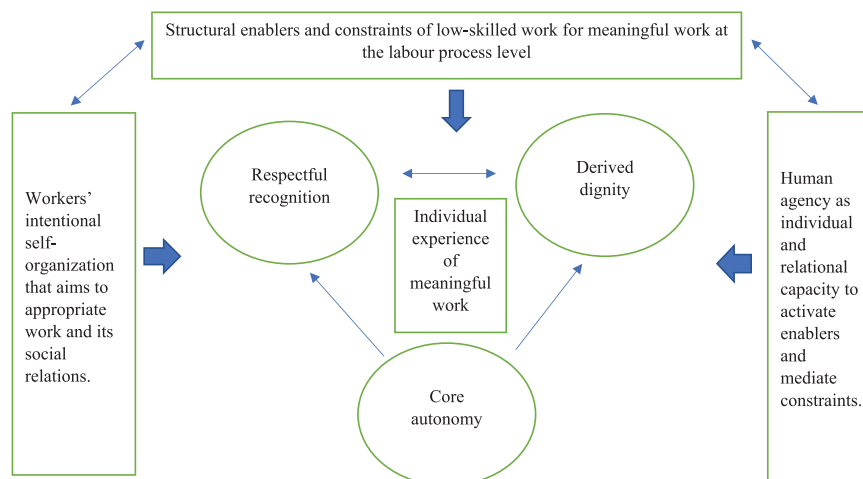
Structural enablers and constraints of low-skilled work for meaningful work at the labour process level

Workers' intentional self-organization that aims to appropriate work and its social relations.

Respectful recognition

Derived dignity

Individual experience of meaningful work

Core autonomy

Human agency as individual and relational capacity to activate enablers and mediate constraints.